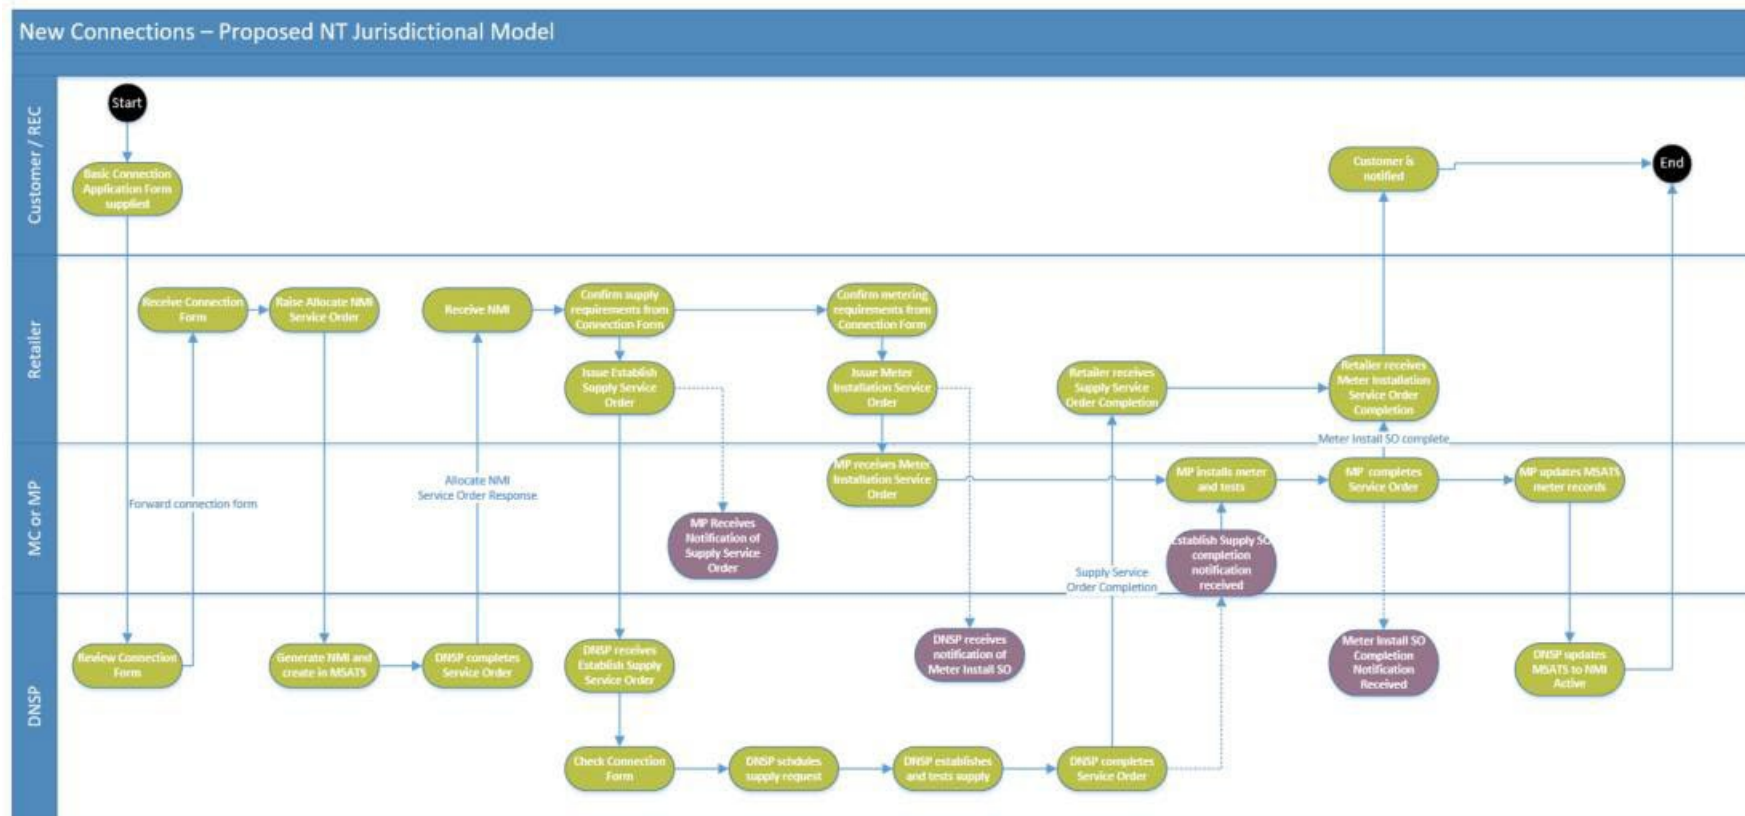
New Connections – Proposed NT Jurisdictional Model

Customer / REC

Start

Basic Connection Application Form supplied

Customer is notified

End

Retailer

Receive Connection Form

Raise Allocate NMI Service Order

Receive NMI

Confirm supply requirements from Connection Form

Confirm metering requirements from Connection Form

Issue Establish Supply Service Order

Issue Meter Installation Service Order

Retailer receives Supply Service Order Completion

Retailer receives Meter Installation Service Order Completion

Meter Install SO complete

MC or MP

Forward connection form

Allocate NMI Service Order Response

MP Receives Notification of Supply Service Order

MP receives Meter Installation Service Order

MP installs meter and tests

MP completes Service Order

MP updates MSATS meter records

Establish Supply SO completion notification received

Supply Service Order Completion

DNSP

Review Connection Form

Generate NMI and create in MSATS

DNSP completes Service Order

DNSP receives Establish Supply Service Order

DNSP receives notification of Meter Install SO

Meter Install SO Completion Notification Received

DNSP updates MSATS to NMI Active

Check Connection Form

DNSP schedules supply request

DNSP establishes and tests supply

DNSP completes Service Order